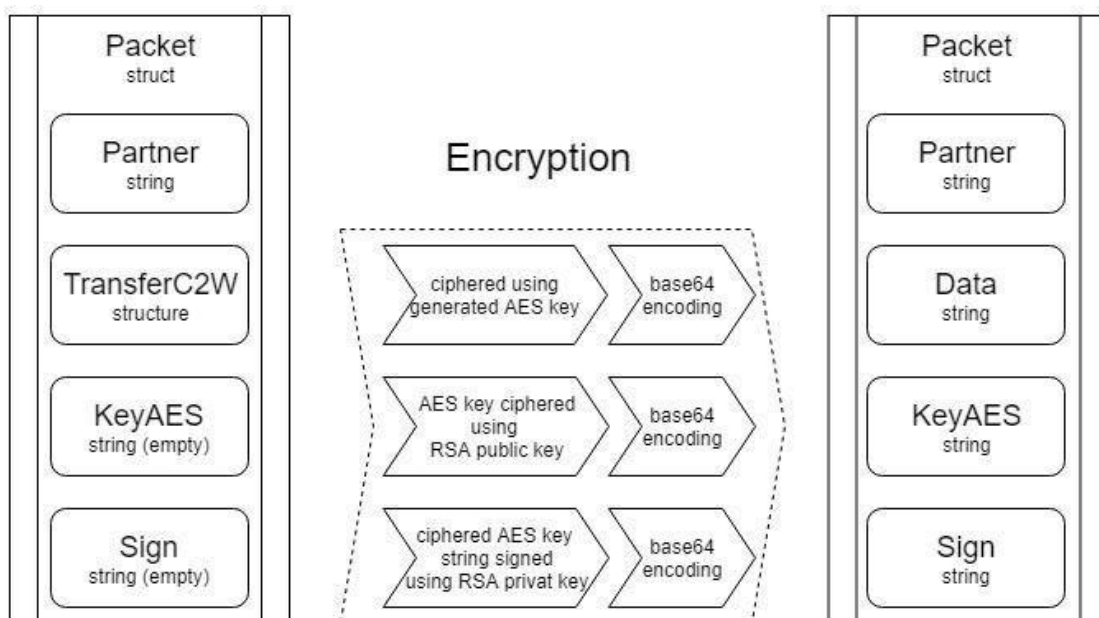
Packet
struct

Partner
string

TransferC2W
structure

KeyAES
string (empty)

Sign
string (empty)

Encryption

ciphered using generated AES key

base64 encoding

AES key ciphered using RSA public key

base64 encoding

ciphered AES key string signed using RSA privat key

base64 encoding

Packet
struct

Partner
string

Data
string

KeyAES
string

Sign
string